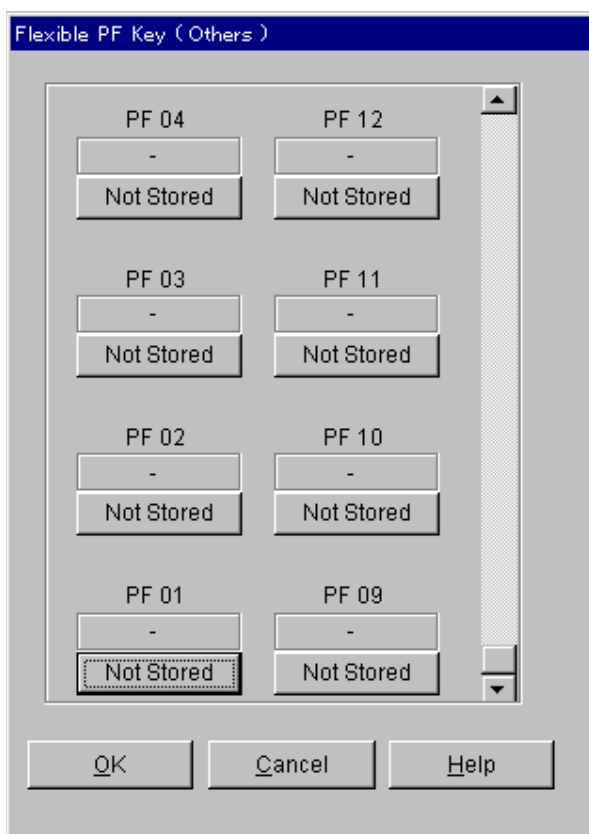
Flexible PF Key ( Others )

PF 04
-
Not Stored

PF 12
-
Not Stored

PF 03
-
Not Stored

PF 11
-
Not Stored

PF 02
-
Not Stored

PF 10
-
Not Stored

PF 01
-
Not Stored

PF 09
-
Not Stored

OK Cancel Help